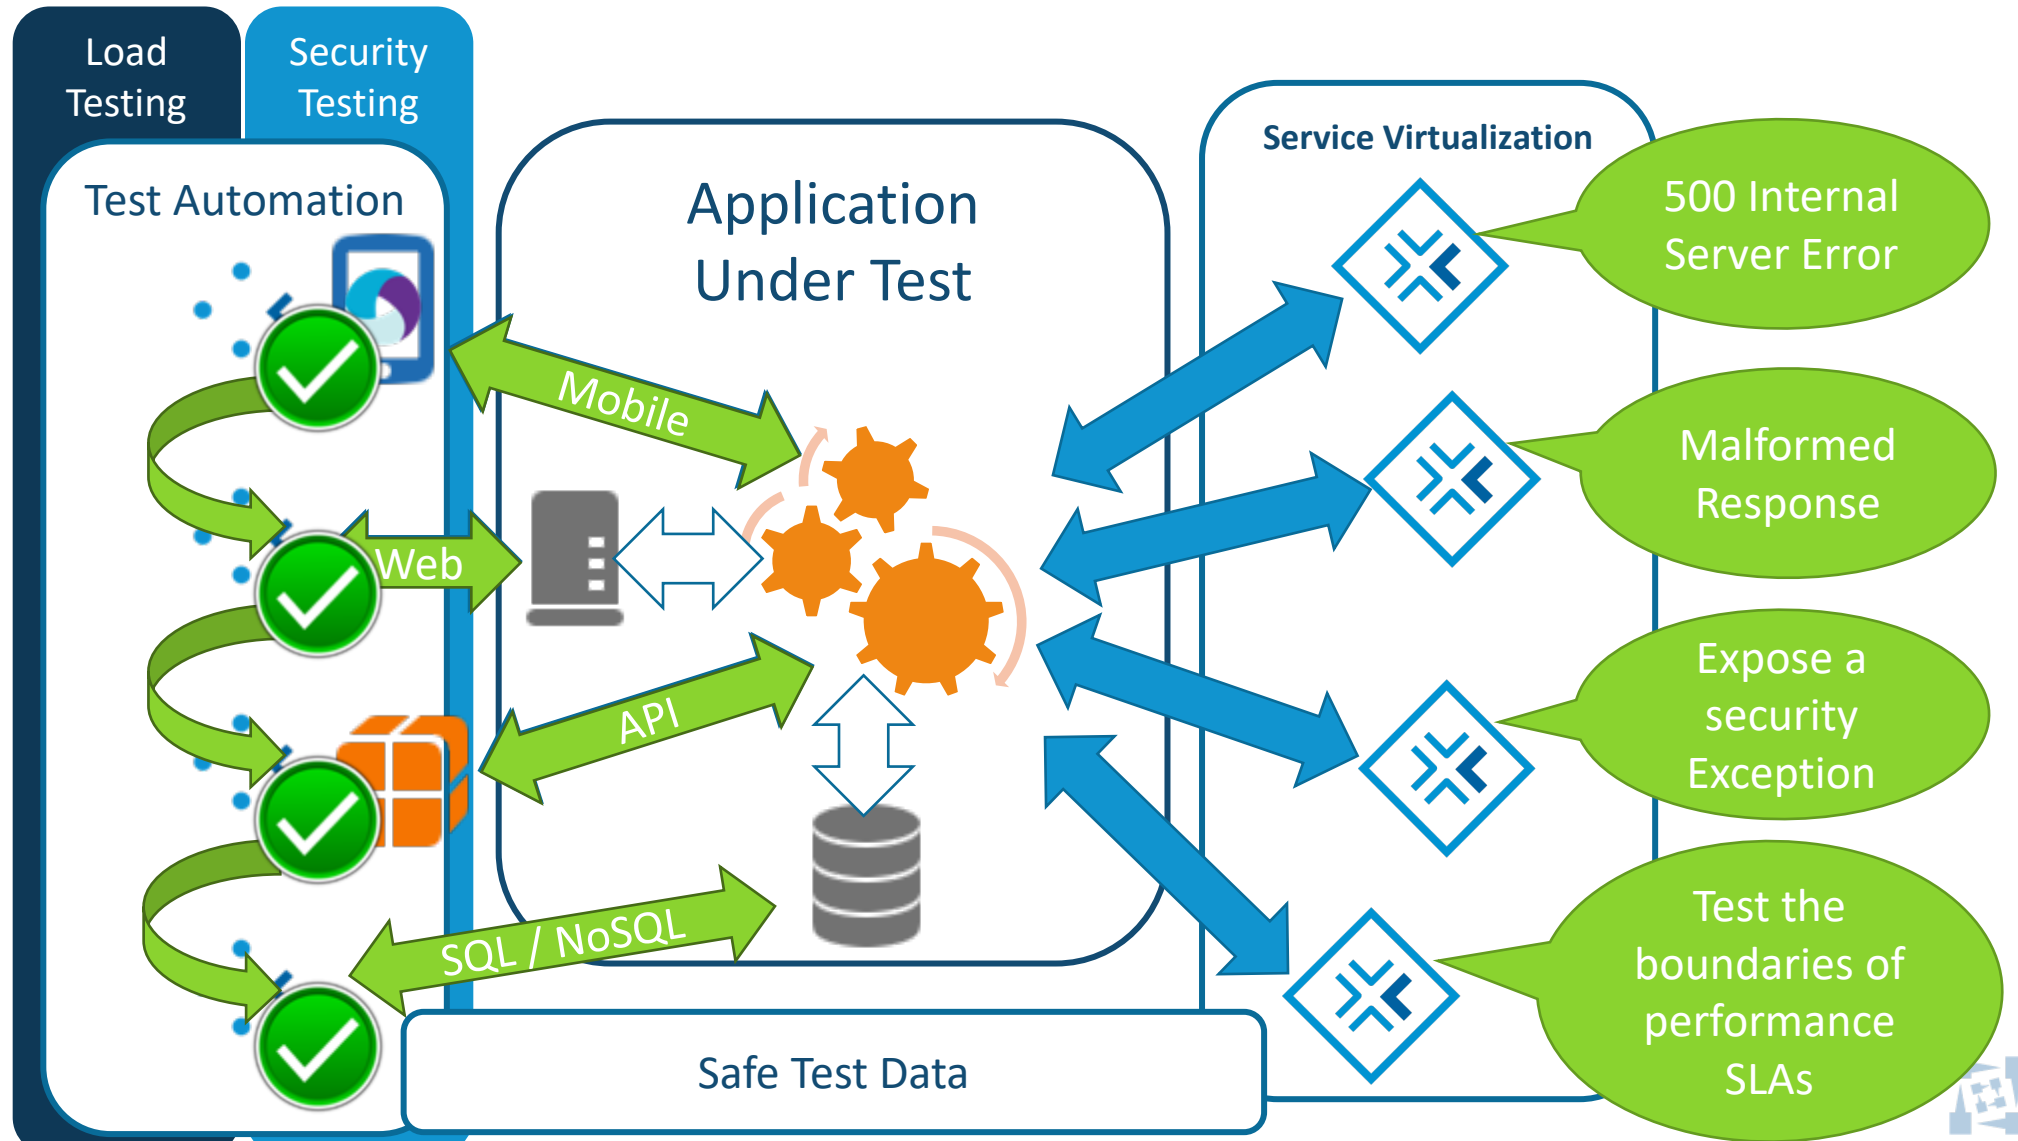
Load Testing

Security Testing

Test Automation

Application Under Test

Service Virtualization

500 Internal Server Error

Malformed Response

Expose a security Exception

Test the boundaries of performance SLAs

Mobile

Web

API

SQL / NoSQL

Safe Test Data